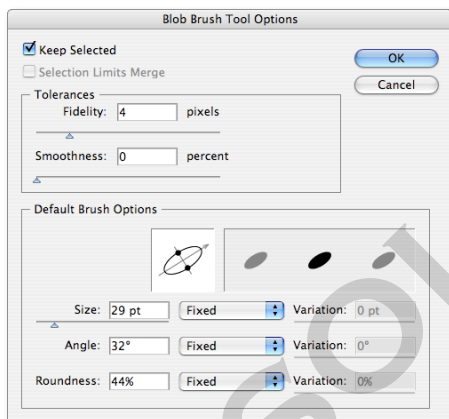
Blob Brush Tool Options

Keep Selected

Selection Limits Merge

OK

Cancel

Tolerances

Fidelity: 4 pixels

Smoothness: 0 percent

Default Brush Options

Size: 29 pt Fixed Variation: 0 pt

Angle: 32° Fixed Variation: 0°

Roundness: 44% Fixed Variation: 0%